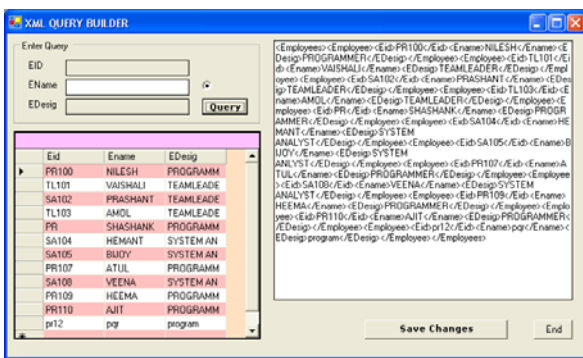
XML QUERY BUILDER

Enter Query

EID

EName

EDesig

Query

| | Eid | Ename | EDesig |
|---|---|---|---|
| ▶ | PR100 | NILESH | PROGRAMM |
| | TL101 | VAISHALI | TEAMLEADE |
| | SA102 | PRASHANT | TEAMLEADE |
| | TL103 | AMOL | TEAMLEADE |
| | PR | SHASHANK | PROGRAMM |
| | SA104 | HEMANT | SYSTEM AN |
| | SA105 | BIJOY | SYSTEM AN |
| | PR107 | ATUL | PROGRAMM |
| | SA108 | VEENA | SYSTEM AN |
| | PR109 | HEEMA | PROGRAMM |
| | PR110 | AJIT | PROGRAMM |
| | pr12 | pqr | program |

<Employees><Employee><Eid>PR100</Eid><Ename>NILESH</Ename><EDesig>PROGRAMMER</EDesig></Employee><Employee><Eid>TL101</Eid><Ename>VAISHALI</Ename><EDesig>TEAMLEADER</EDesig></Employee><Employee><Eid>SA102</Eid><Ename>PRASHANT</Ename><EDesig>TEAMLEADER</EDesig></Employee><Employee><Eid>TL103</Eid><Ename>AMOL</Ename><EDesig>TEAMLEADER</EDesig></Employee><Employee><Eid>PR</Eid><Ename>SHASHANK</Ename><EDesig>PROGRAMMER</EDesig></Employee><Employee><Eid>SA104</Eid><Ename>HEMANT</Ename><EDesig>SYSTEM ANALYST</EDesig></Employee><Employee><Eid>SA105</Eid><Ename>BIJOY</Ename><EDesig>SYSTEM ANLYST</EDesig></Employee><Employee><Eid>PR107</Eid><Ename>ATUL</Ename><EDesig>PROGRAMMER</EDesig></Employee><Employee><Eid>SA108</Eid><Ename>VEENA</Ename><EDesig>SYSTEM ANALYST</EDesig></Employee><Employee><Eid>PR109</Eid><Ename>HEEMA</Ename><EDesig>PROGRAMMER</EDesig></Employee><Employee><Eid>PR110</Eid><Ename>AJIT</Ename><EDesig>PROGRAMMER</EDesig></Employee><Employee><Eid>pr12</Eid><Ename>pqr</Ename><EDesig>program</EDesig></Employee></Employees>

Save Changes

End